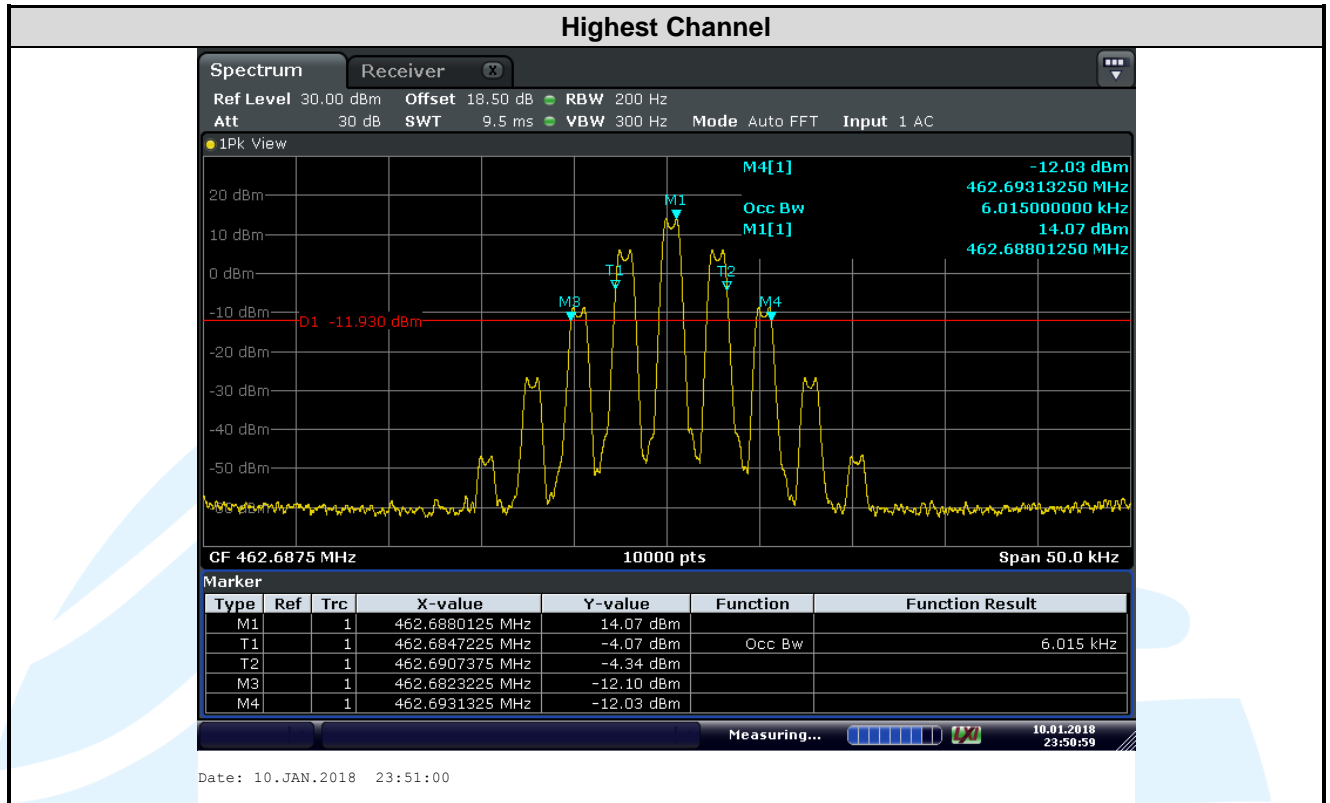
Highest Channel

Spectrum Receiver

Ref Level 30.00 dBm Offset 18.50 dB RBW 200 Hz
Att 30 dB SWT 9.5 ms VBW 300 Hz Mode Auto FFT Input 1 AC

1Pk View

M4[1] -12.03 dBm
462.69313250 MHz
Occ Bw 6.015000000 kHz
M1[1] 14.07 dBm
462.68801250 MHz

20 dBm
10 dBm
0 dBm
-10 dBm
-20 dBm
-30 dBm
-40 dBm
-50 dBm
-60 dBm

D1 -11.930 dBm

M1
T1
T2
M3
M4

CF 462.6875 MHz 10000 pts Span 50.0 kHz

Marker

| Type | Ref | Trc | X-value | Y-value | Function | Function Result |
|---|---|---|---|---|---|---|
| M1 | | 1 | 462.6880125 MHz | 14.07 dBm | | |
| T1 | | 1 | 462.6847225 MHz | -4.07 dBm | Occ Bw | 6.015 kHz |
| T2 | | 1 | 462.6907375 MHz | -4.34 dBm | | |
| M3 | | 1 | 462.6823225 MHz | -12.10 dBm | | |
| M4 | | 1 | 462.6931325 MHz | -12.03 dBm | | |

Measuring... LXI 10.01.2018 23:50:59

Date: 10.JAN.2018 23:51:00